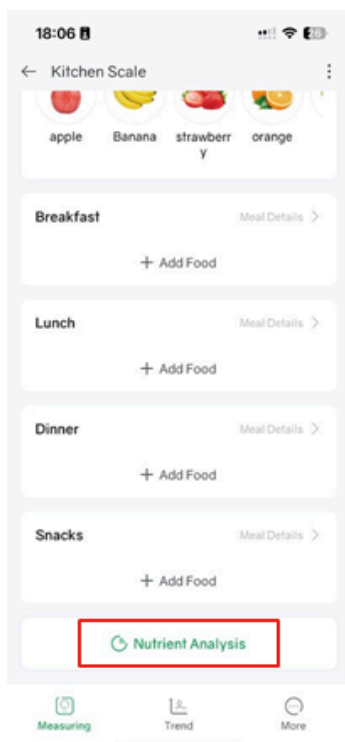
18:06

← Kitchen Scale

apple Banana strawberry orange

Breakfast Meal Details >

+ Add Food

Lunch Meal Details >

+ Add Food

Dinner Meal Details >

+ Add Food

Snacks Meal Details >

+ Add Food

Nutrient Analysis

Measuring Trend More